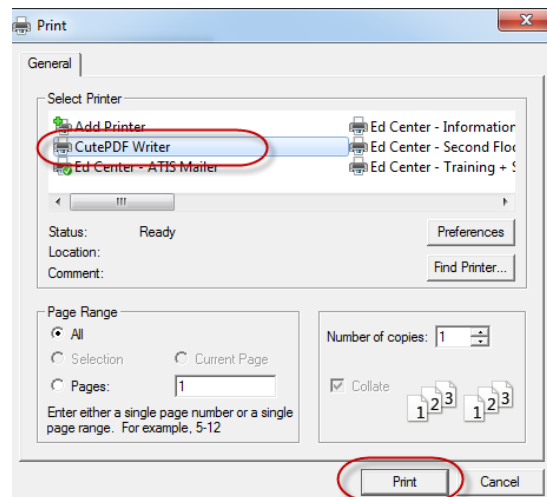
Print

General

Select Printer

Add Printer
CutePDF Writer
Ed Center - ATIS Mailer
Ed Center - Information
Ed Center - Second Floo
Ed Center - Training + S

III

Status: Ready
Location:
Comment:

Preferences

Find Printer...

Page Range

All
Selection
Current Page
Pages: 1

Enter either a single page number or a single page range. For example, 5-12

Number of copies: 1

Collate

1 2 3 1 2 3

Print
Cancel